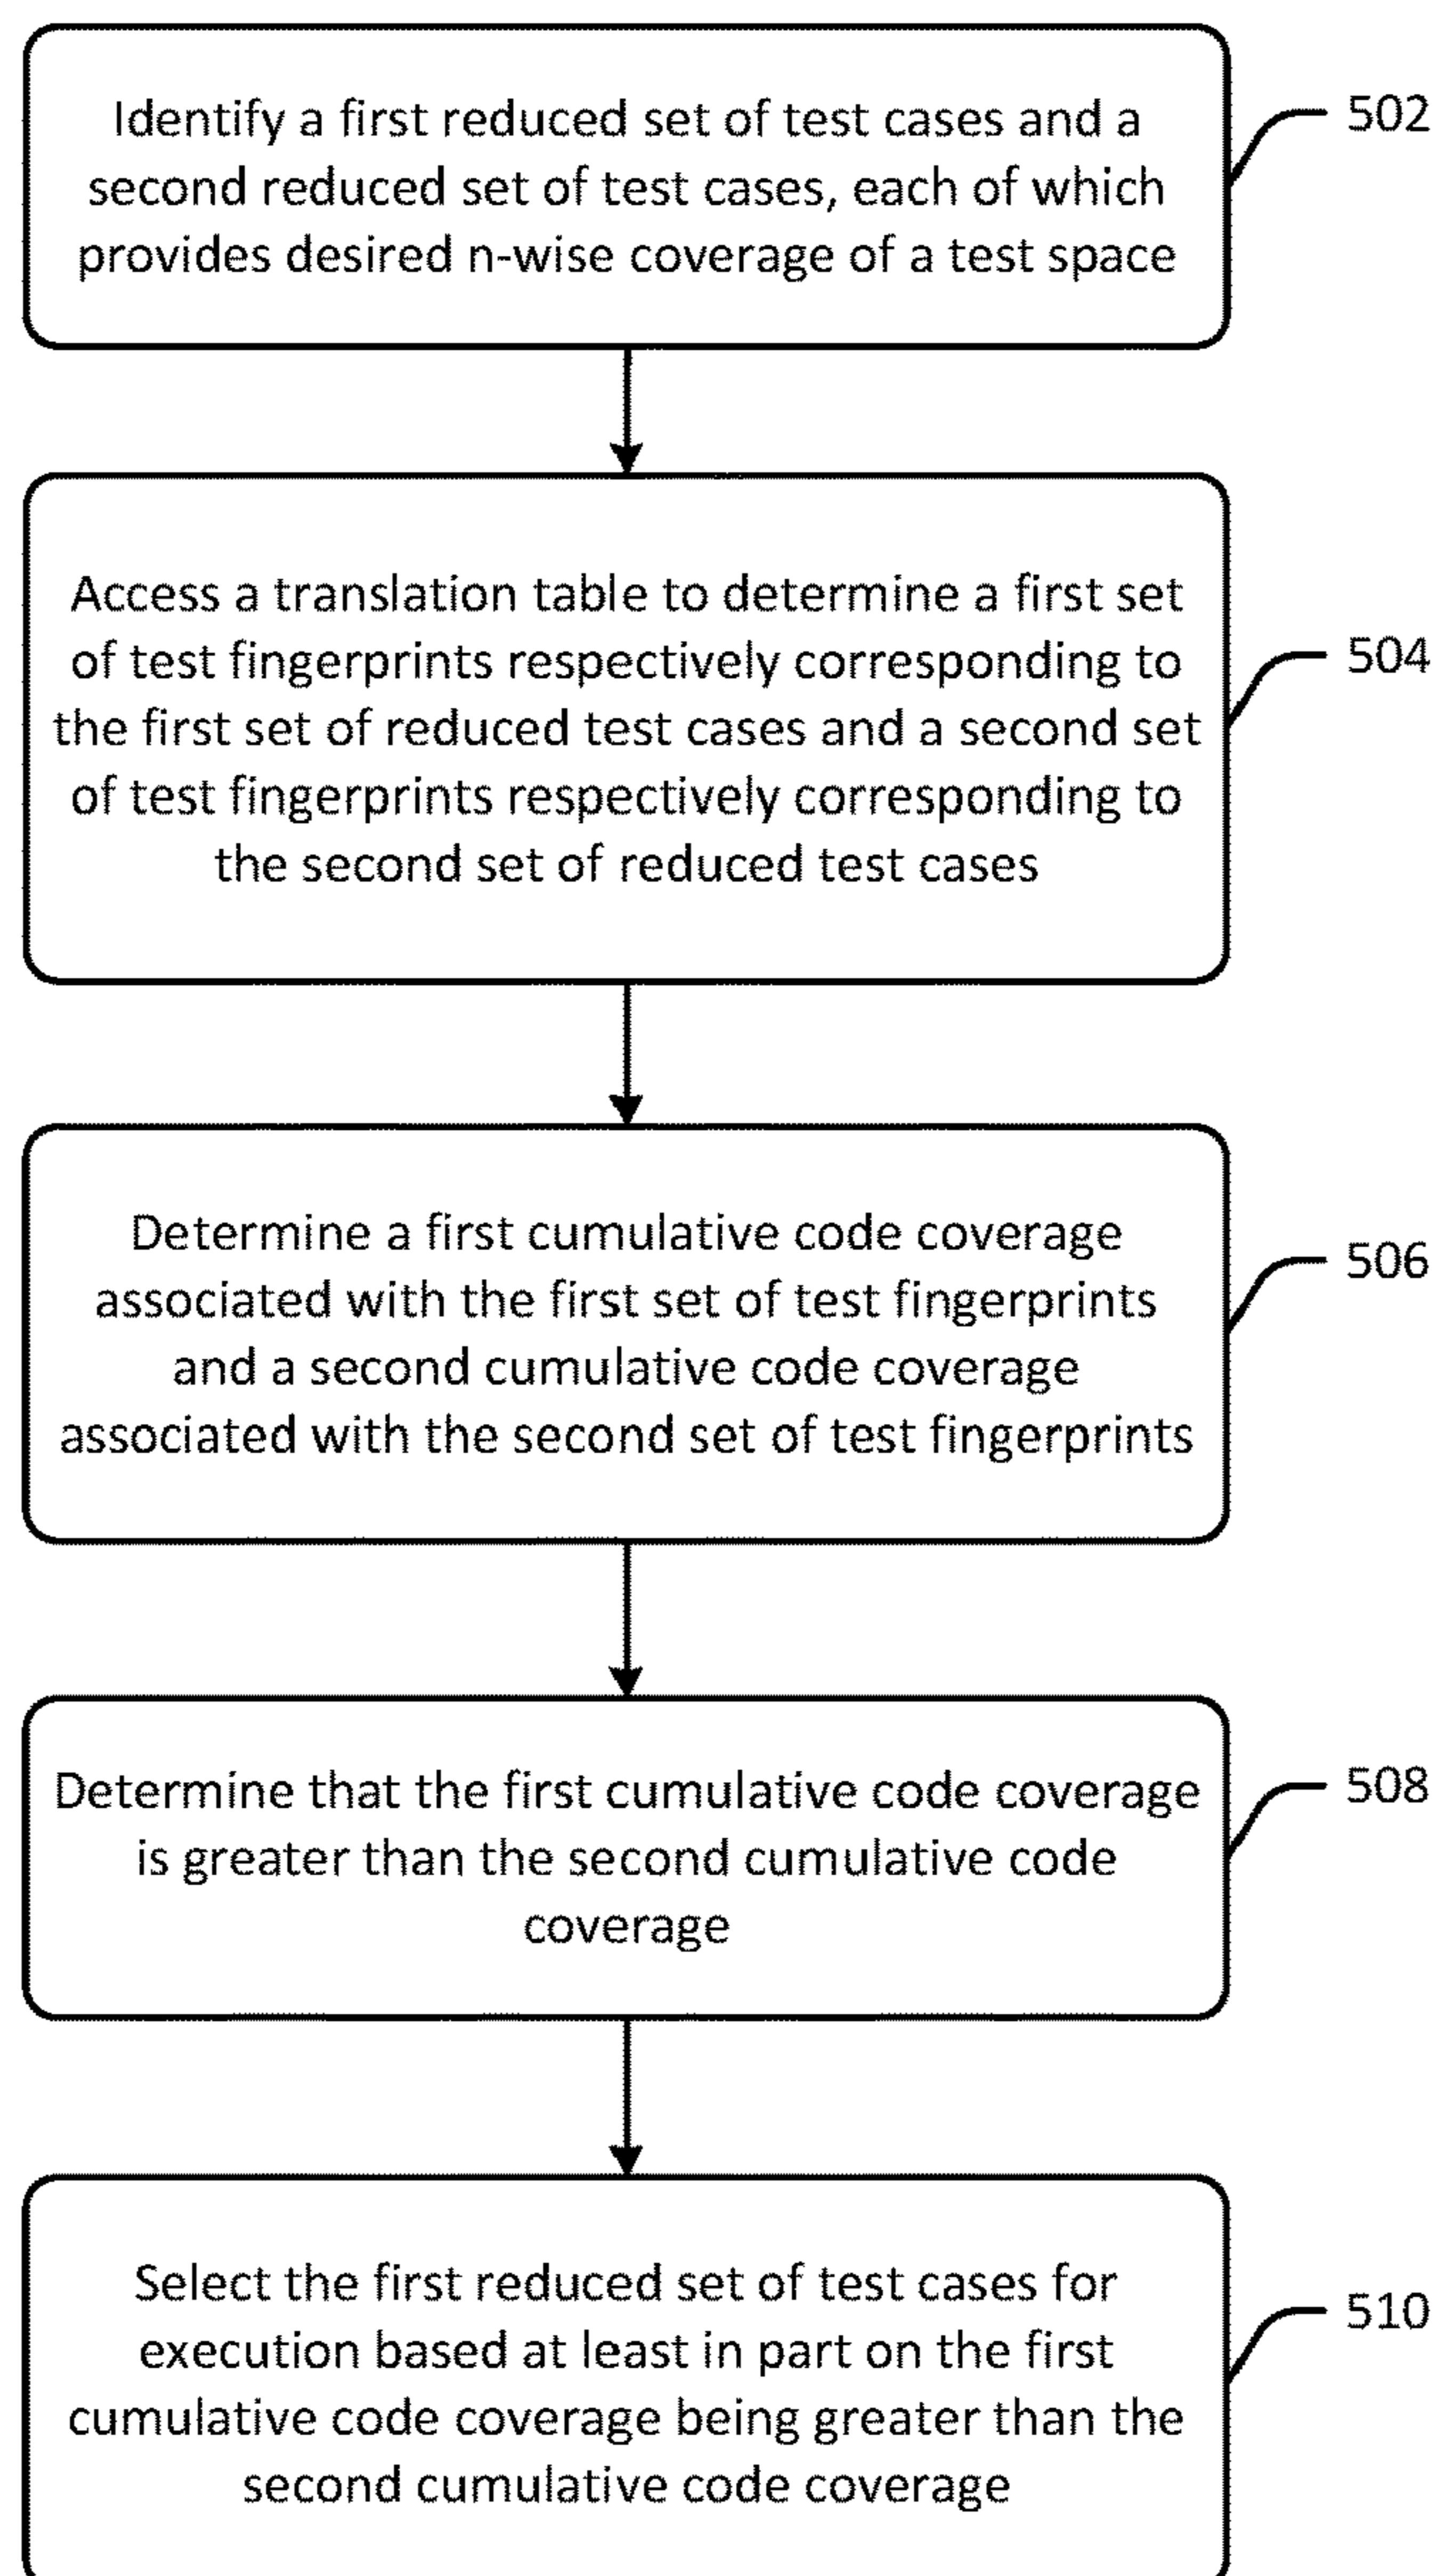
Identify a first reduced set of test cases and a second reduced set of test cases, each of which provides desired n-wise coverage of a test space

502

Access a translation table to determine a first set of test fingerprints respectively corresponding to the first set of reduced test cases and a second set of test fingerprints respectively corresponding to the second set of reduced test cases

504

Determine a first cumulative code coverage associated with the first set of test fingerprints and a second cumulative code coverage associated with the second set of test fingerprints

506

Determine that the first cumulative code coverage is greater than the second cumulative code coverage

508

Select the first reduced set of test cases for execution based at least in part on the first cumulative code coverage being greater than the second cumulative code coverage

510